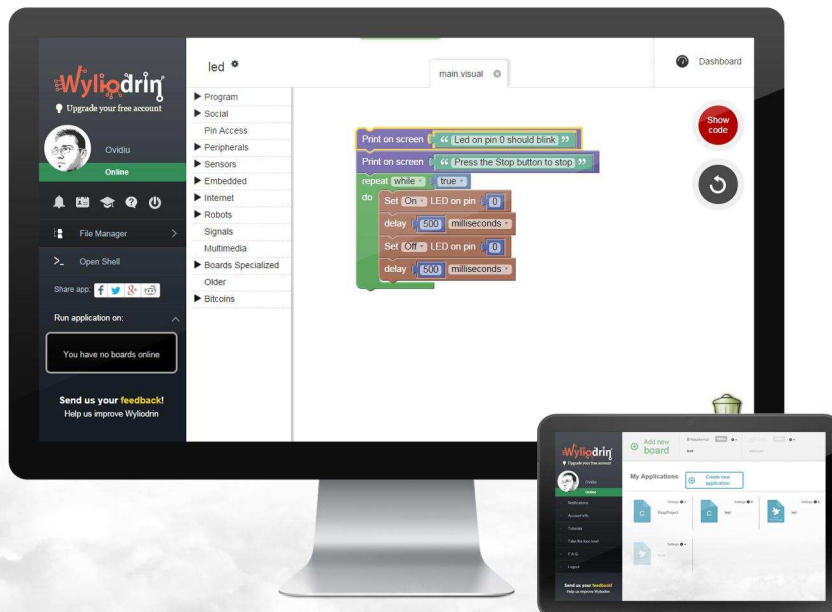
Wyliodrin
Upgrade your free account
Ovidiu
Online
File Manager
Open Shell
Share app:
Run application on:
You have no boards online
Send us your feedback!
Help us improve Wyliodrin

led
main.visual
Dashboard
Program
Social
Pin Access
Peripherals
Sensors
Embedded
Internet
Robots
Signals
Multimedia
Boards Specialized
Older
Bitcoins

Print on screen " Led on pin 0 should blink "
Print on screen " Press the Stop button to stop "
repeat while true
do
Set On LED on pin 0
delay 500 milliseconds
Set Off LED on pin 0
delay 500 milliseconds

Show code

Wyliodrin
Upgrade your free account
Ovidiu
Online
Notifications
Account info
Tutorials
Take the tour now!
F.A.Q.
Logout
Send us your feedback!
Help us improve Wyliodrin
Add new board
My Applications
Create new application
Settings
Settings
Settings
Settings
C
C